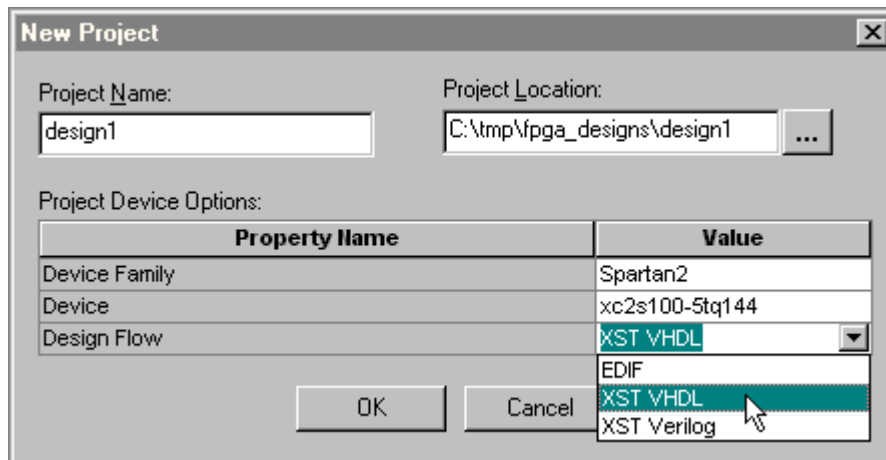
New Project

Project Name:
design1

Project Location:
C:\tmp\fpga_designs\design1
...

Project Device Options:

| Property Name | Value |
|---|---|
| Device Family | Spartan2 |
| Device | xc2s100-5tq144 |
| Design Flow | XST VHDL |

EDIF
XST VHDL
XST Verilog

OK
Cancel